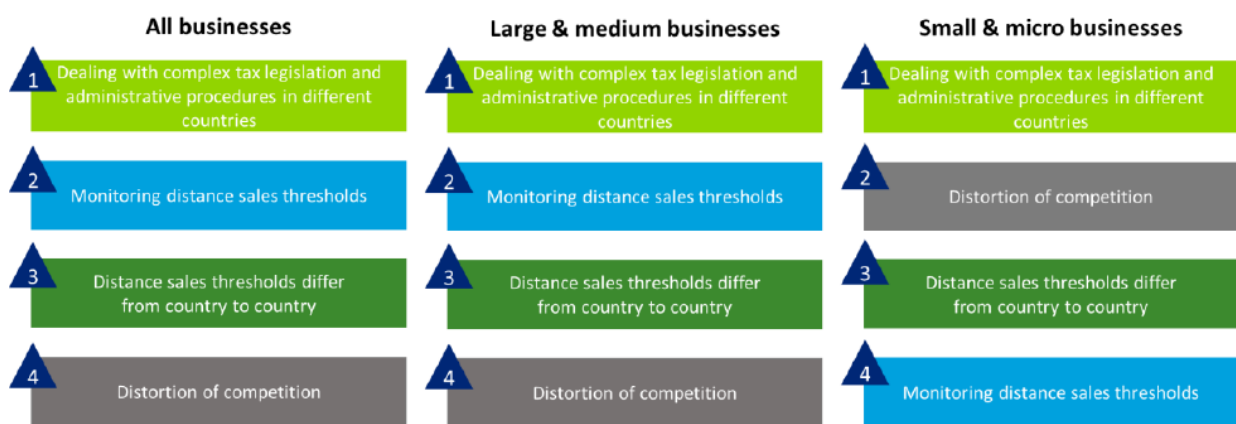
All businesses

1 Dealing with complex tax legislation and administrative procedures in different countries

2 Monitoring distance sales thresholds

3 Distance sales thresholds differ from country to country

4 Distortion of competition

Large & medium businesses

1 Dealing with complex tax legislation and administrative procedures in different countries

2 Monitoring distance sales thresholds

3 Distance sales thresholds differ from country to country

4 Distortion of competition

Small & micro businesses

1 Dealing with complex tax legislation and administrative procedures in different countries

2 Distortion of competition

3 Distance sales thresholds differ from country to country

4 Monitoring distance sales thresholds